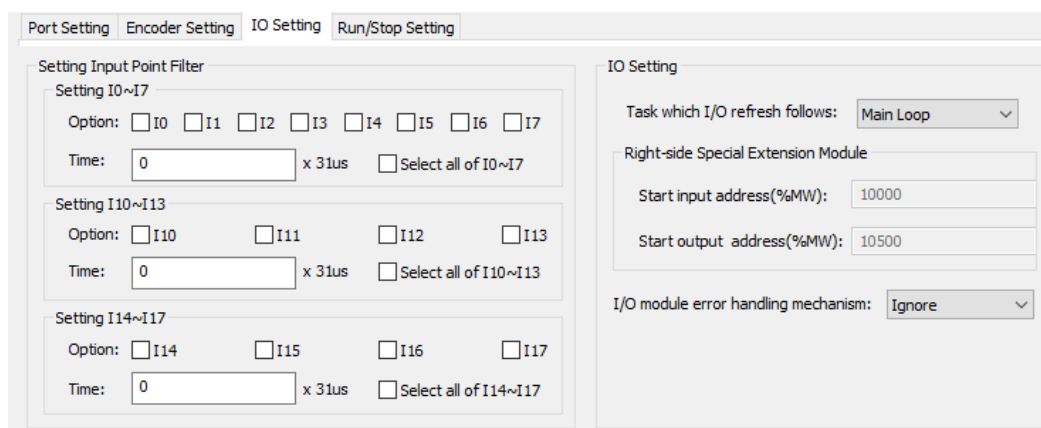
Port Setting | Encoder Setting | IO Setting | Run/Stop Setting

Setting Input Point Filter

Setting I0~I7

Option: I0 I1 I2 I3 I4 I5 I6 I7

Time: 0 x 31us Select all of I0~I7

Setting I10~I13

Option: I10 I11 I12 I13

Time: 0 x 31us Select all of I10~I13

Setting I14~I17

Option: I14 I15 I16 I17

Time: 0 x 31us Select all of I14~I17

IO Setting

Task which I/O refresh follows: Main Loop

Right-side Special Extension Module

Start input address(%MW): 10000

Start output address(%MW): 10500

I/O module error handling mechanism: Ignore